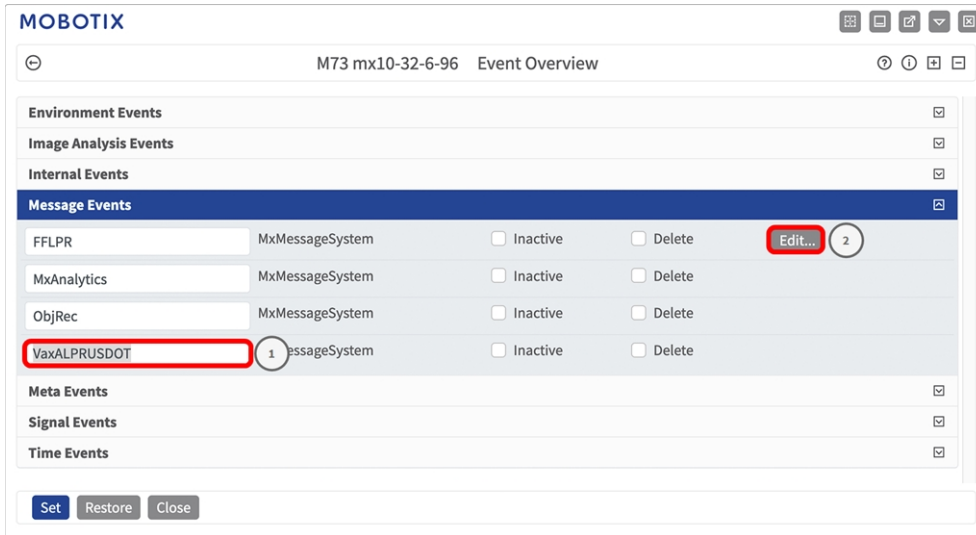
MOBOTIX

M73 mx10-32-6-96 Event Overview

Environment Events
Image Analysis Events
Internal Events
Message Events

| FFLPR | MxMessageSystem | Inactive | Delete | Edit... 2 |
|---|---|---|---|---|
| MxAnalytics | MxMessageSystem | Inactive | Delete | |
| ObjRec | MxMessageSystem | Inactive | Delete | |
| VaxALPRUSDOT 1 | essageSystem | Inactive | Delete | |

Meta Events
Signal Events
Time Events

Set Restore Close